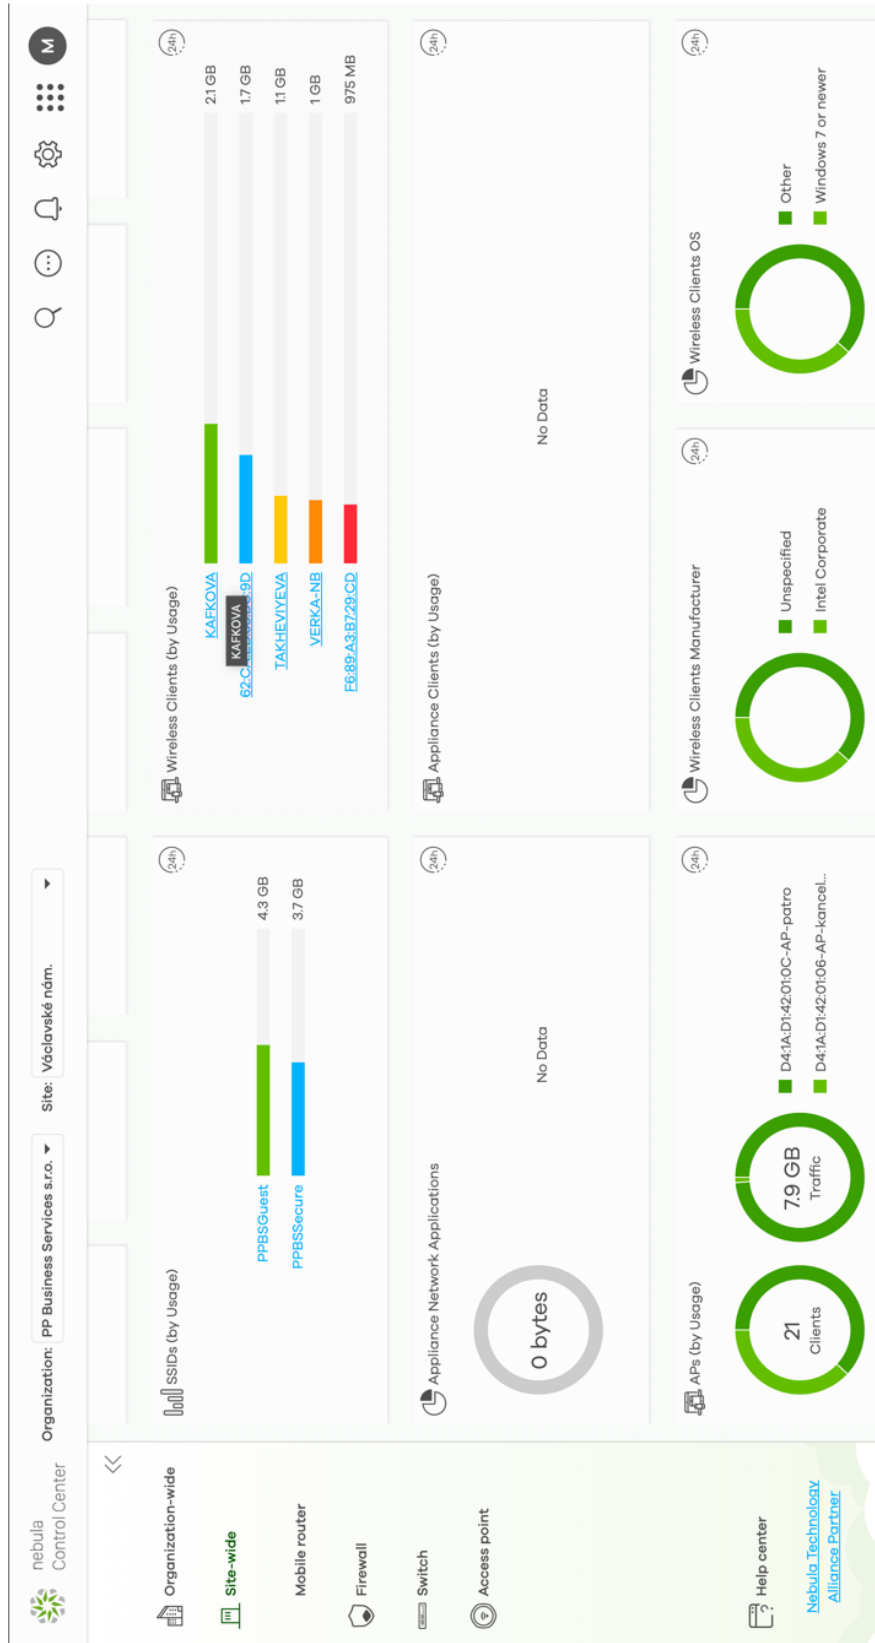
nebula
Control Center

Organization: PP Business Services s.r.o.

Site: Václavské nám.

M

Organization-wide

Site-wide

Mobile router

Firewall

Switch

Access point

Help center

Nebula Technology Alliance Partner

SSIDs (by Usage)

24h

PPBSGuest 4.3 GB

PPBSSecure 3.7 GB

Wireless Clients (by Usage)

24h

KAFKOVA 2.1 GB

62:C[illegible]9D 1.7 GB

KAFKOVA

TAKHEVIYEVA 1.1 GB

VERKA-NB 1 GB

F6:89:A3:B7:29:CD 975 MB

Appliance Network Applications

24h

0 bytes

No Data

Appliance Clients (by Usage)

24h

No Data

APs (by Usage)

24h

21
Clients

7.9 GB
Traffic

D4:1A:D1:42:01:0C-AP-patro

D4:1A:D1:42:01:06-AP-kancel...

Wireless Clients Manufacturer

24h

Unspecified

Intel Corporate

Wireless Clients OS

24h

Other

Windows 7 or newer